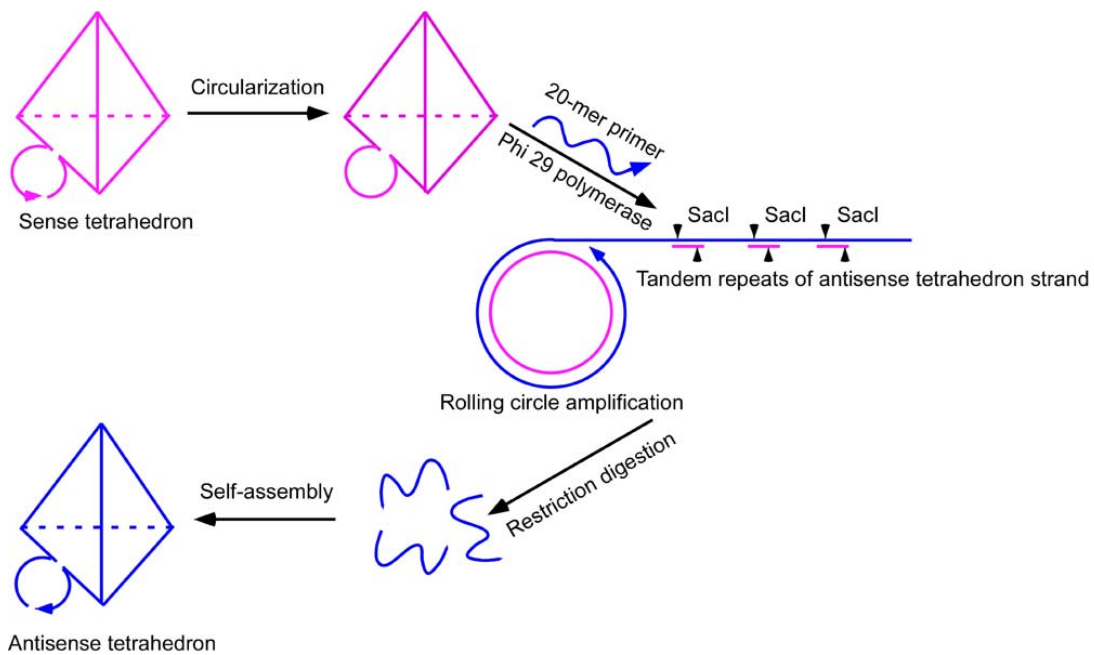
Circularization

Sense tetrahedron

20-mer primer

Phi 29 polymerase

SacI SacI SacI

Tandem repeats of antisense tetrahedron strand

Rolling circle amplification

Restriction digestion

Self-assembly

Antisense tetrahedron